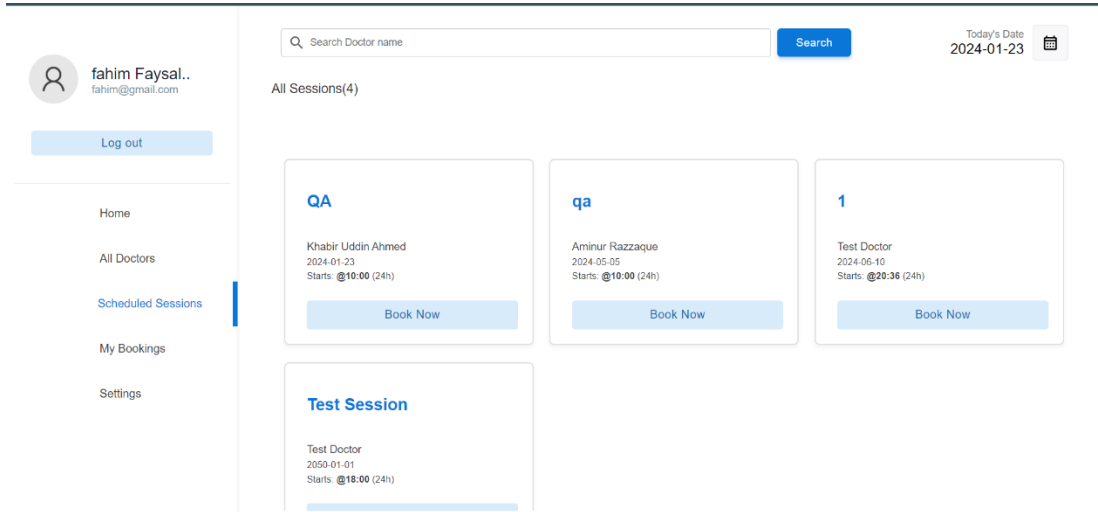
fahim Faysal..
fahim@gmail.com

Log out

Home

All Doctors

Scheduled Sessions

My Bookings

Settings

Search Doctor name

Search

Today's Date
2024-01-23

All Sessions(4)

QA

Khabir Uddin Ahmed
2024-01-23
Starts: @10:00 (24h)

Book Now

qa

Aminur Razzaque
2024-05-05
Starts: @10:00 (24h)

Book Now

1

Test Doctor
2024-06-10
Starts: @20:36 (24h)

Book Now

Test Session

Test Doctor
2050-01-01
Starts: @18:00 (24h)